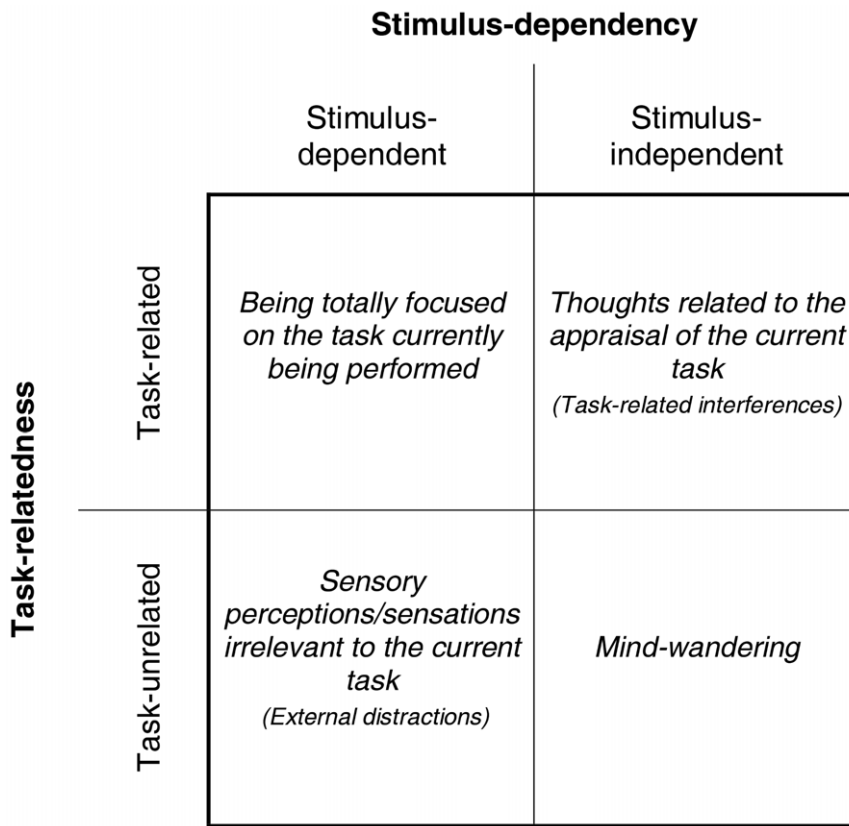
Stimulus-dependency

Task-relatedness

| | Stimulus-dependent | Stimulus-independent |
|---|---|---|
| Task-related | *Being totally focused on the task currently being performed* | *Thoughts related to the appraisal of the current task* *(Task-related interferences)* |
| Task-unrelated | *Sensory perceptions/sensations irrelevant to the current task* *(External distractions)* | *Mind-wandering* |